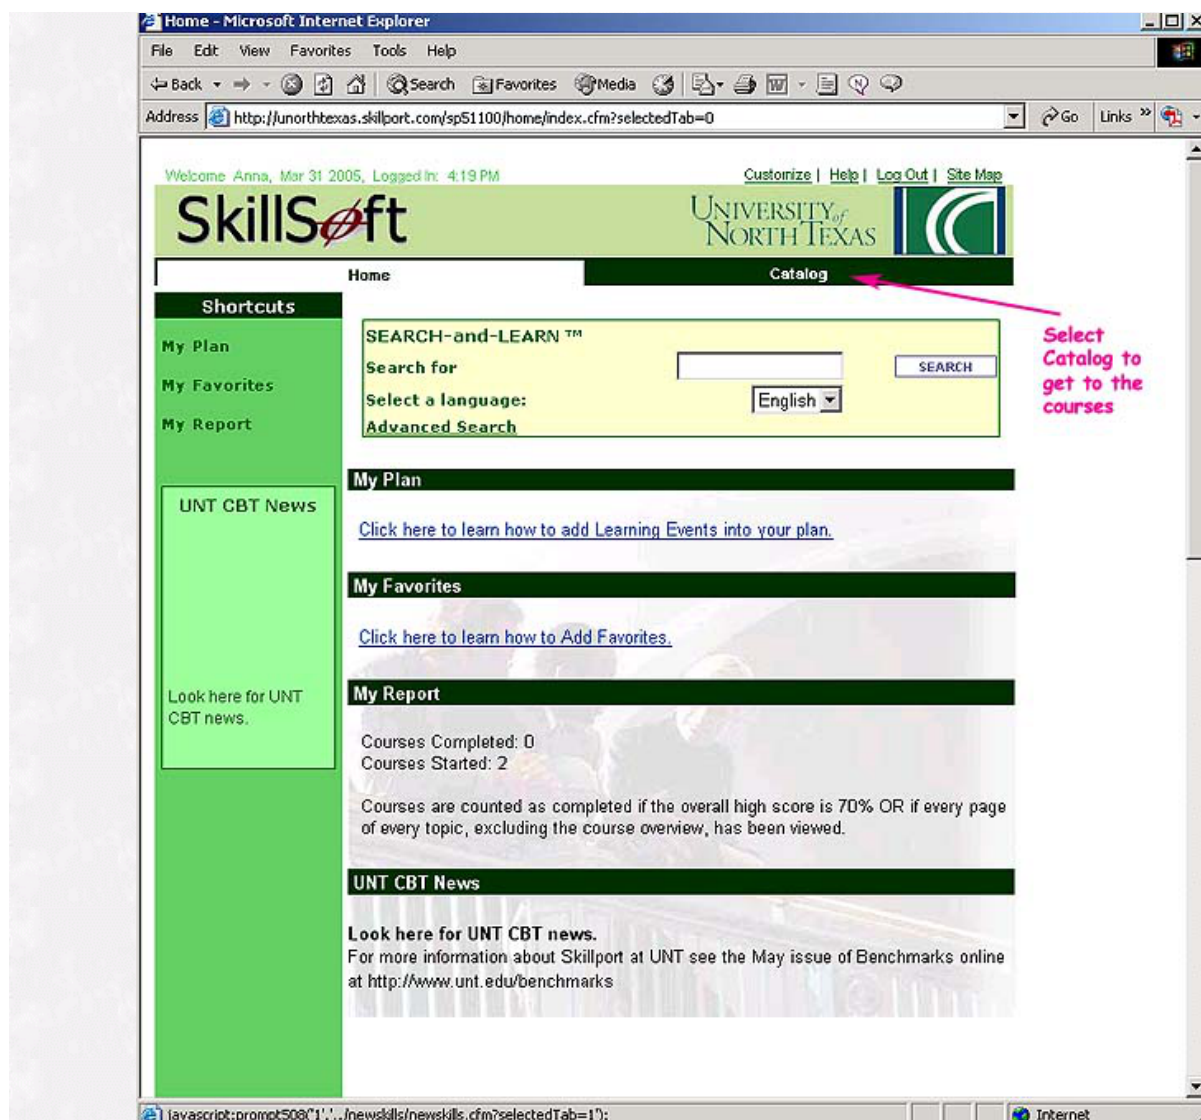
Home - Microsoft Internet Explorer

File Edit View Favorites Tools Help

Back Search Favorites Media

Address http://unorthtexas.skillport.com/sp51100/home/index.cfm?selectedTab=0

Go Links

Welcome Anna, Mar 31 2005, Logged In: 4:19 PM

Customize | Help | Log Out | Site Map

SkillSoft

UNIVERSITY of NORTH TEXAS

Home

Catalog

Select Catalog to get to the courses

Shortcuts

My Plan

My Favorites

My Report

UNT CBT News

Look here for UNT CBT news.

SEARCH-and-LEARN ™

Search for

SEARCH

Select a language:

English

Advanced Search

My Plan

Click here to learn how to add Learning Events into your plan.

My Favorites

Click here to learn how to Add Favorites.

My Report

Courses Completed: 0
Courses Started: 2

Courses are counted as completed if the overall high score is 70% OR if every page of every topic, excluding the course overview, has been viewed.

UNT CBT News

Look here for UNT CBT news.
For more information about Skillport at UNT see the May issue of Benchmarks online at http://www.unt.edu/benchmarks

javascript:prompt508('1','../newskills/newskills.cfm?selectedTab=1');

Internet